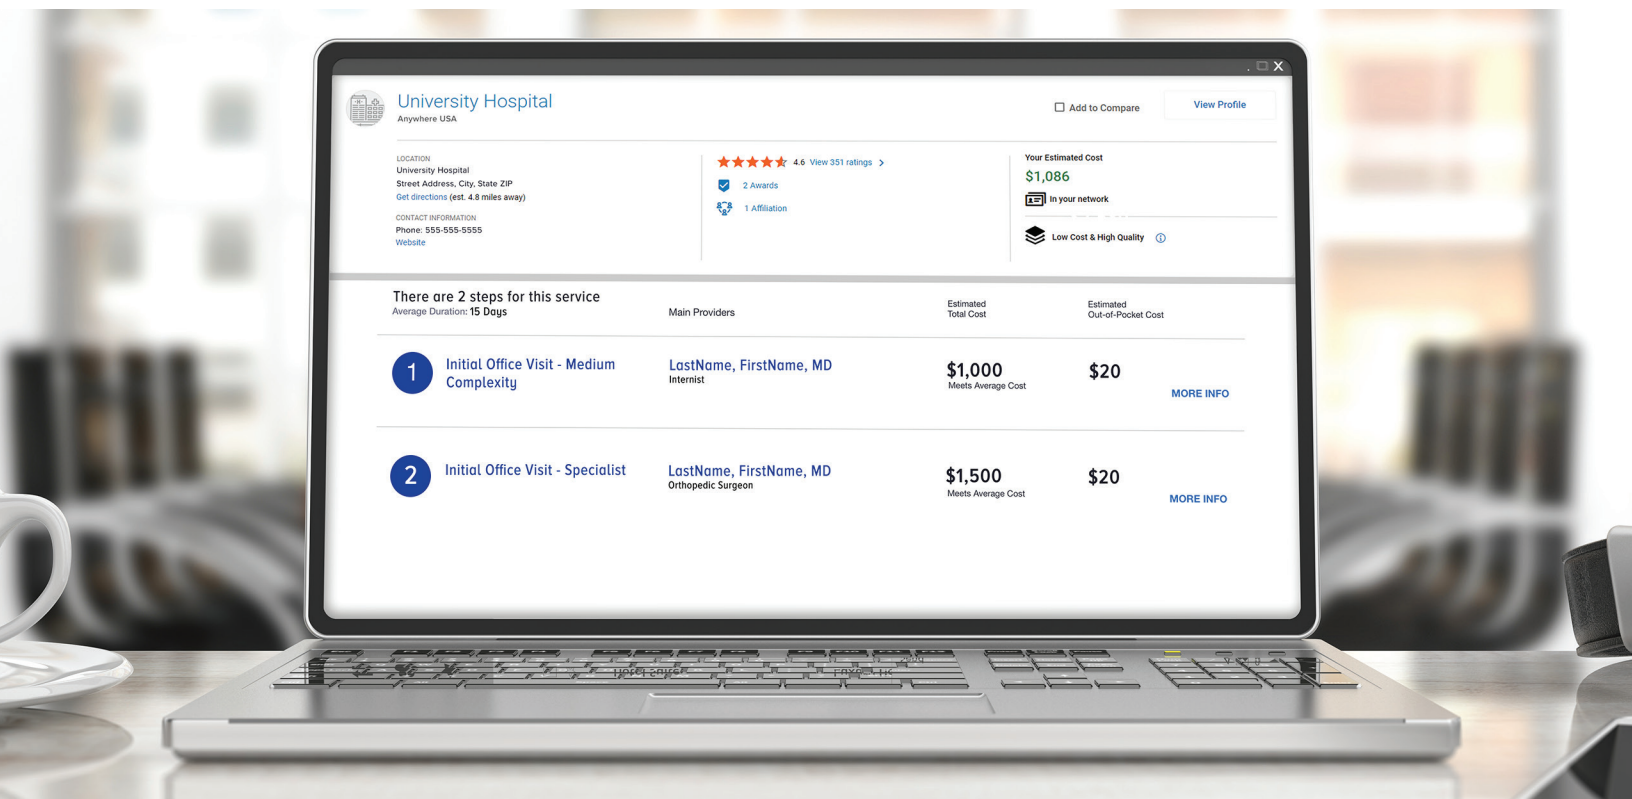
University Hospital
Anywhere USA

Add to Compare

View Profile

LOCATION
University Hospital
Street Address, City, State ZIP
Get directions (est. 4.8 miles away)

CONTACT INFORMATION
Phone: 555-555-5555
Website

4.6 View 351 ratings

2 Awards

1 Affiliation

Your Estimated Cost
$1,086
In your network

Low Cost & High Quality

There are 2 steps for this service
Average Duration: 15 Days

Main Providers

Estimated Total Cost

Estimated Out-of-Pocket Cost

1 Initial Office Visit - Medium Complexity

LastName, FirstName, MD
Internist

$1,000
Meets Average Cost

$20

MORE INFO

2 Initial Office Visit - Specialist

LastName, FirstName, MD
Orthopedic Surgeon

$1,500
Meets Average Cost

$20

MORE INFO